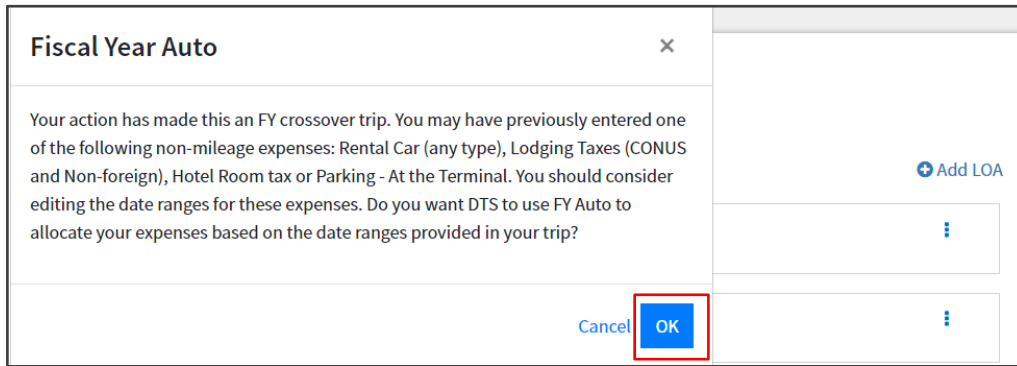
Fiscal Year Auto ×

Your action has made this an FY crossover trip. You may have previously entered one of the following non-mileage expenses: Rental Car (any type), Lodging Taxes (CONUS and Non-foreign), Hotel Room tax or Parking - At the Terminal. You should consider editing the date ranges for these expenses. Do you want DTS to use FY Auto to allocate your expenses based on the date ranges provided in your trip?

Cancel OK

Add LOA